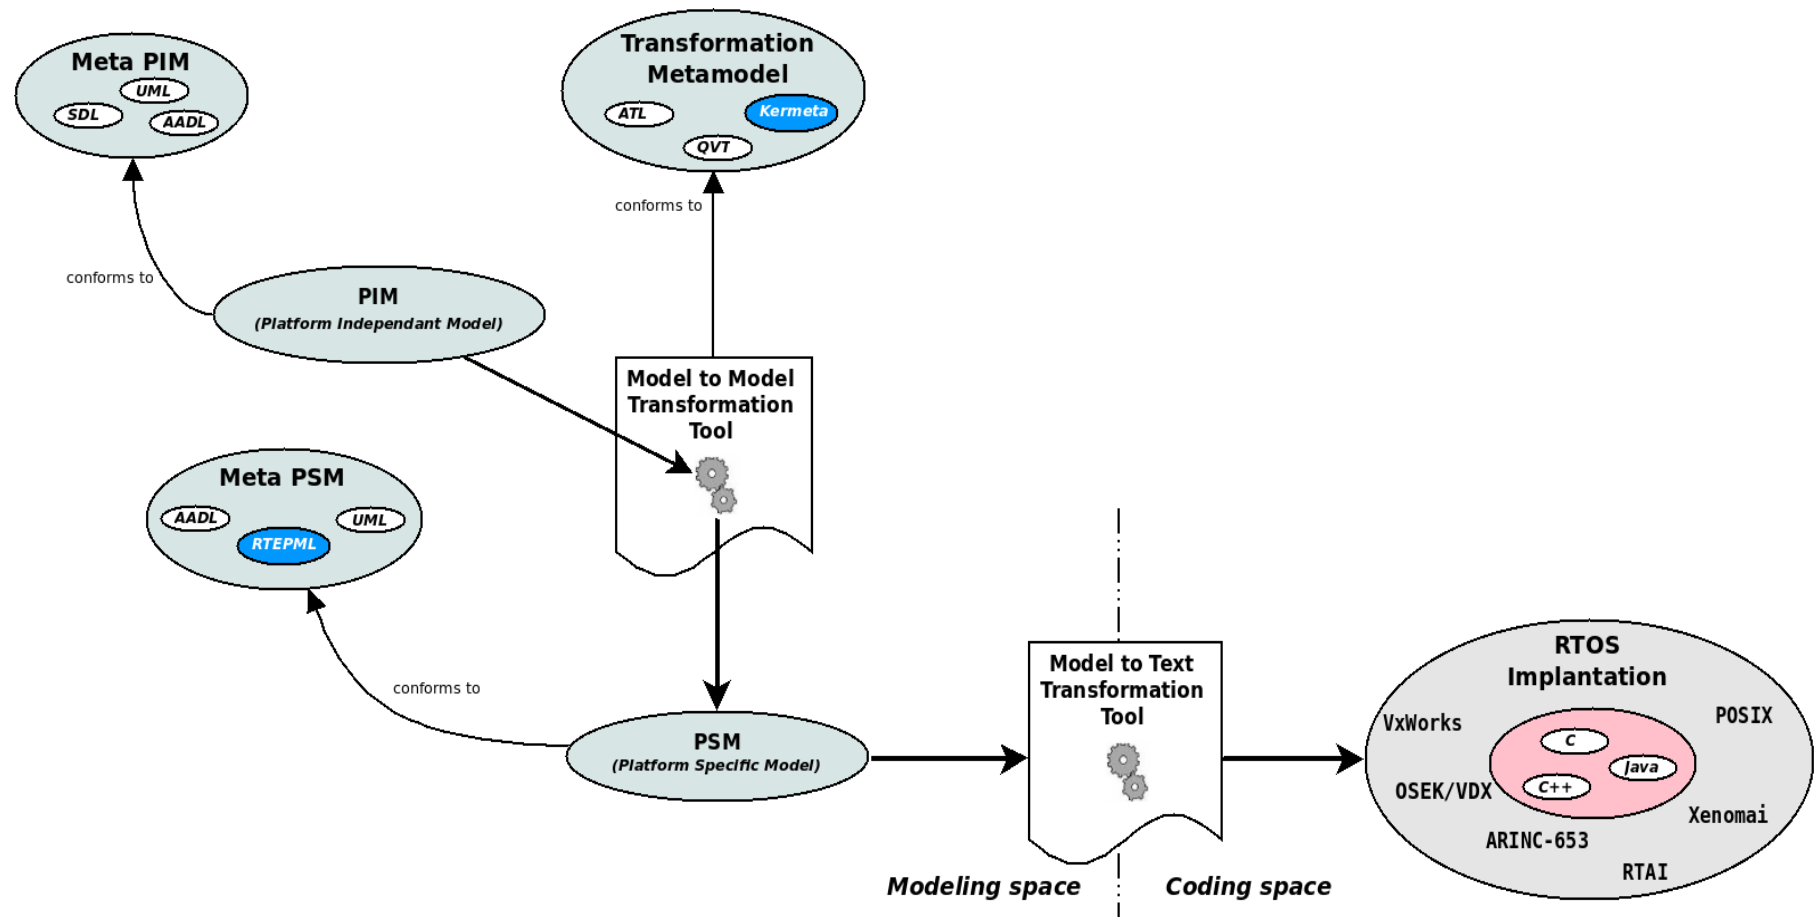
Meta PIM
UML
SDL
AADL

Transformation Metamodel
ATL
Kermeta
QVT

conforms to

conforms to

PIM
(Platform Independant Model)

Model to Model Transformation Tool

Meta PSM
AADL
UML
RTEPML

conforms to

PSM
(Platform Specific Model)

Model to Text Transformation Tool

RTOS Implantation
VxWorks
POSIX
C
Java
C++
OSEK/VDX
Xenomai
ARINC-653
RTAI

Modeling space
Coding space